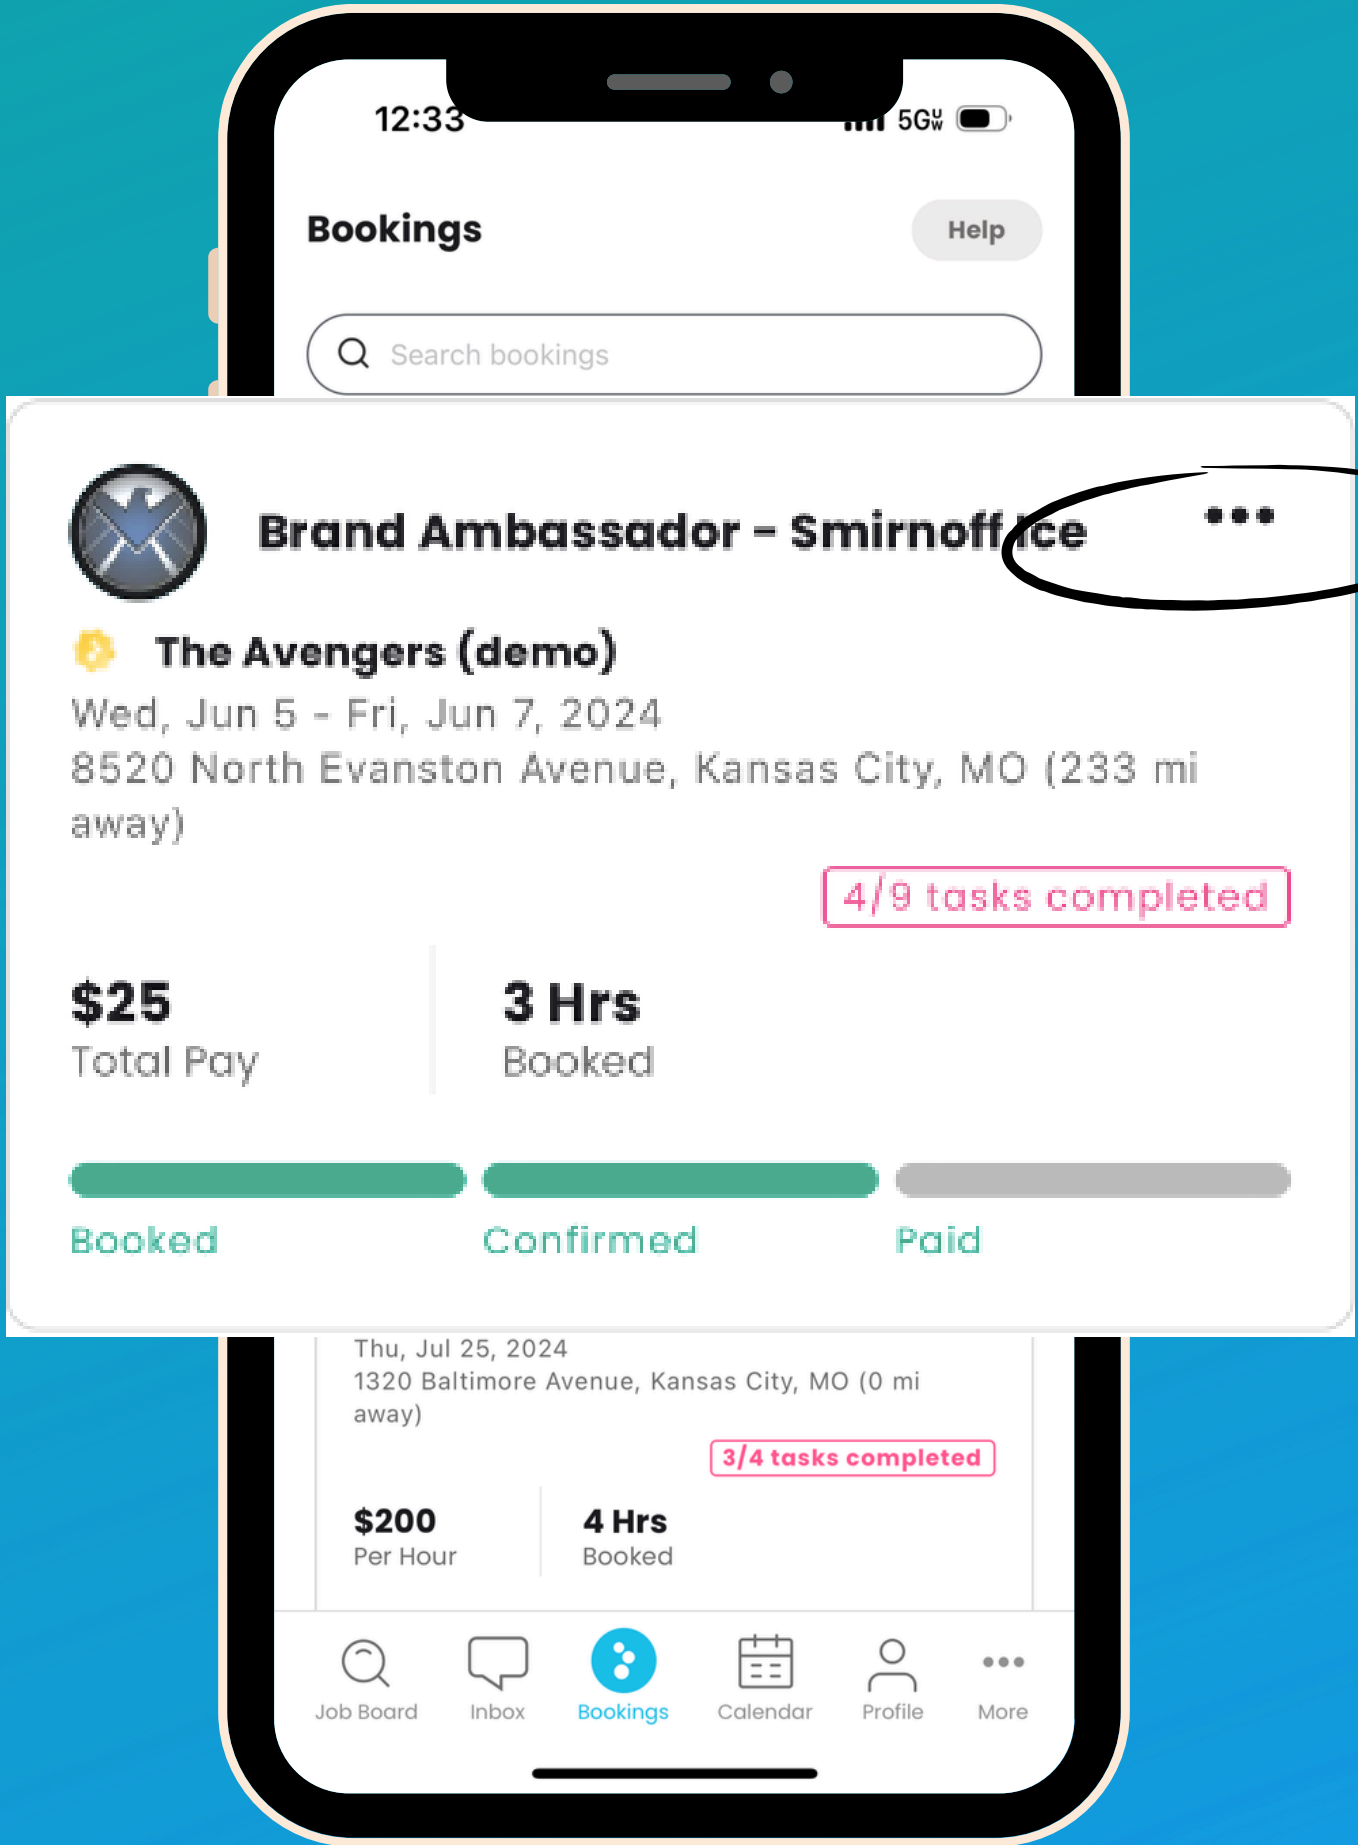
12:33

5G

Bookings

Help

Search bookings

Brand Ambassador - Smirnoff Ice

•••

The Avengers (demo)

Wed, Jun 5 - Fri, Jun 7, 2024

8520 North Evanston Avenue, Kansas City, MO (233 mi away)

4/9 tasks completed

$25
Total Pay

3 Hrs
Booked

Booked

Confirmed

Paid

Thu, Jul 25, 2024

1320 Baltimore Avenue, Kansas City, MO (0 mi away)

3/4 tasks completed

$200
Per Hour

4 Hrs
Booked

Job Board

Inbox

Bookings

Calendar

Profile

More